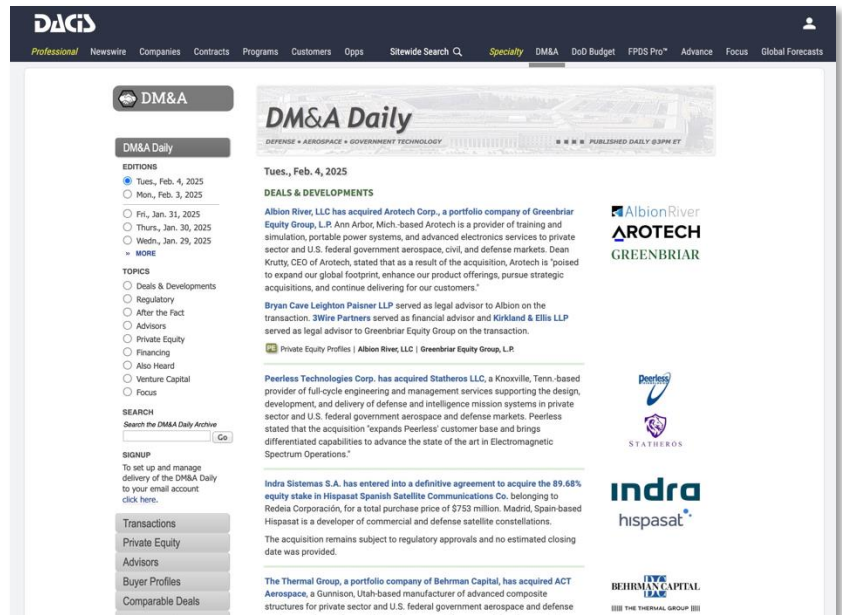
DACIS

Professional Newswire Companies Contracts Programs Customers Opps Sitewide Search Specialty DM&A DoD Budget FPDS Pro™ Advance Focus Global Forecasts

DM&A

DM&A Daily

DEFENSE • AEROSPACE • GOVERNMENT TECHNOLOGY PUBLISHED DAILY @3PM ET

DM&A Daily

EDITIONS
Tues., Feb. 4, 2025
Mon., Feb. 3, 2025
Fri., Jan. 31, 2025
Thurs., Jan. 30, 2025
Wedn., Jan. 29, 2025
» MORE

TOPICS
Deals & Developments
Regulatory
After the Fact
Advisors
Private Equity
Financing
Also Heard
Venture Capital
Focus

SEARCH
Search the DM&A Daily Archive
Go

SIGNUP
To set up and manage delivery of the DM&A Daily to your email account click here.

Transactions
Private Equity
Advisors
Buyer Profiles
Comparable Deals

Tues., Feb. 4, 2025

DEALS & DEVELOPMENTS

Albion River, LLC has acquired Arotech Corp., a portfolio company of Greenbriar Equity Group, L.P. Ann Arbor, Mich.-based Arotech is a provider of training and simulation, portable power systems, and advanced electronics services to private sector and U.S. federal government aerospace, civil, and defense markets. Dean Krutty, CEO of Arotech, stated that as a result of the acquisition, Arotech is "poised to expand our global footprint, enhance our product offerings, pursue strategic acquisitions, and continue delivering for our customers."

Bryan Cave Leighton Paisner LLP served as legal advisor to Albion on the transaction. 3Wire Partners served as financial advisor and Kirkland & Ellis LLP served as legal advisor to Greenbriar Equity Group on the transaction.

PE Private Equity Profiles | Albion River, LLC | Greenbriar Equity Group, L.P.

AlbionRiver
AROTECH
GREENBRIAR

Peerless Technologies Corp. has acquired Statheros LLC, a Knoxville, Tenn.-based provider of full-cycle engineering and management services supporting the design, development, and delivery of defense and intelligence mission systems in private sector and U.S. federal government aerospace and defense markets. Peerless stated that the acquisition "expands Peerless' customer base and brings differentiated capabilities to advance the state of the art in Electromagnetic Spectrum Operations."

Peerless
STATHEROS

Indra Sistemas S.A. has entered into a definitive agreement to acquire the 89.68% equity stake in Hispasat Spanish Satellite Communications Co. belonging to Redeia Corporación, for a total purchase price of $753 million. Madrid, Spain-based Hispasat is a developer of commercial and defense satellite constellations.

The acquisition remains subject to regulatory approvals and no estimated closing date was provided.

indra
hispasat

The Thermal Group, a portfolio company of Behrman Capital, has acquired ACT Aerospace, a Gunnison, Utah-based manufacturer of advanced composite structures for private sector and U.S. federal government aerospace and defense

BEHRMAN CAPITAL
THE THERMAL GROUP